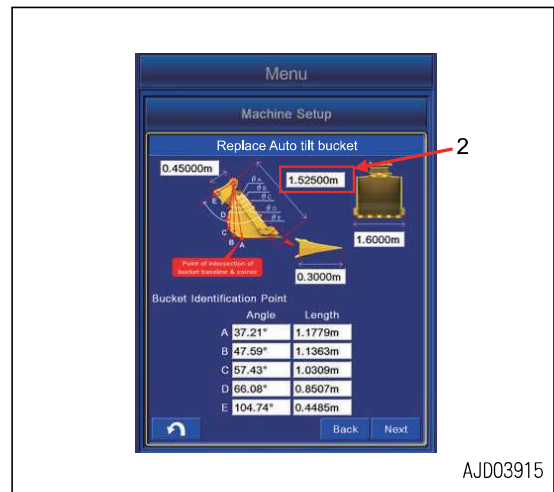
Menu

Machine Setup

Replace Auto tilt bucket

2

0.45000m

1.52500m

$\theta_A$
$\theta_B$
$\theta_C$
$\theta_D$
$\theta_E$

E
D
C
B
A

Point of intersection of bucket baseline & corner

1.6000m

0.3000m

Bucket Identification Point

| | Angle | Length |
|---|---|---|
| A | 37.21° | 1.1779m |
| B | 47.59° | 1.1363m |
| C | 57.43° | 1.0309m |
| D | 66.08° | 0.8507m |
| E | 104.74° | 0.4485m |

Back
Next

AJD03915